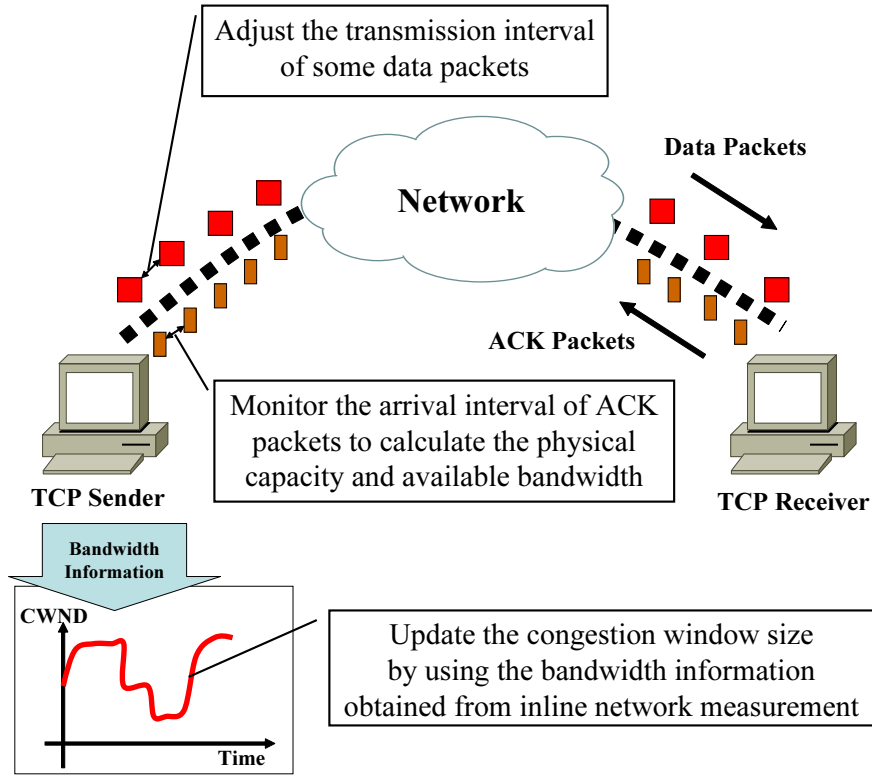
Adjust the transmission interval of some data packets

Data Packets

Network

ACK Packets

Monitor the arrival interval of ACK packets to calculate the physical capacity and available bandwidth

TCP Sender

TCP Receiver

Bandwidth Information

CWND

Time

Update the congestion window size by using the bandwidth information obtained from inline network measurement